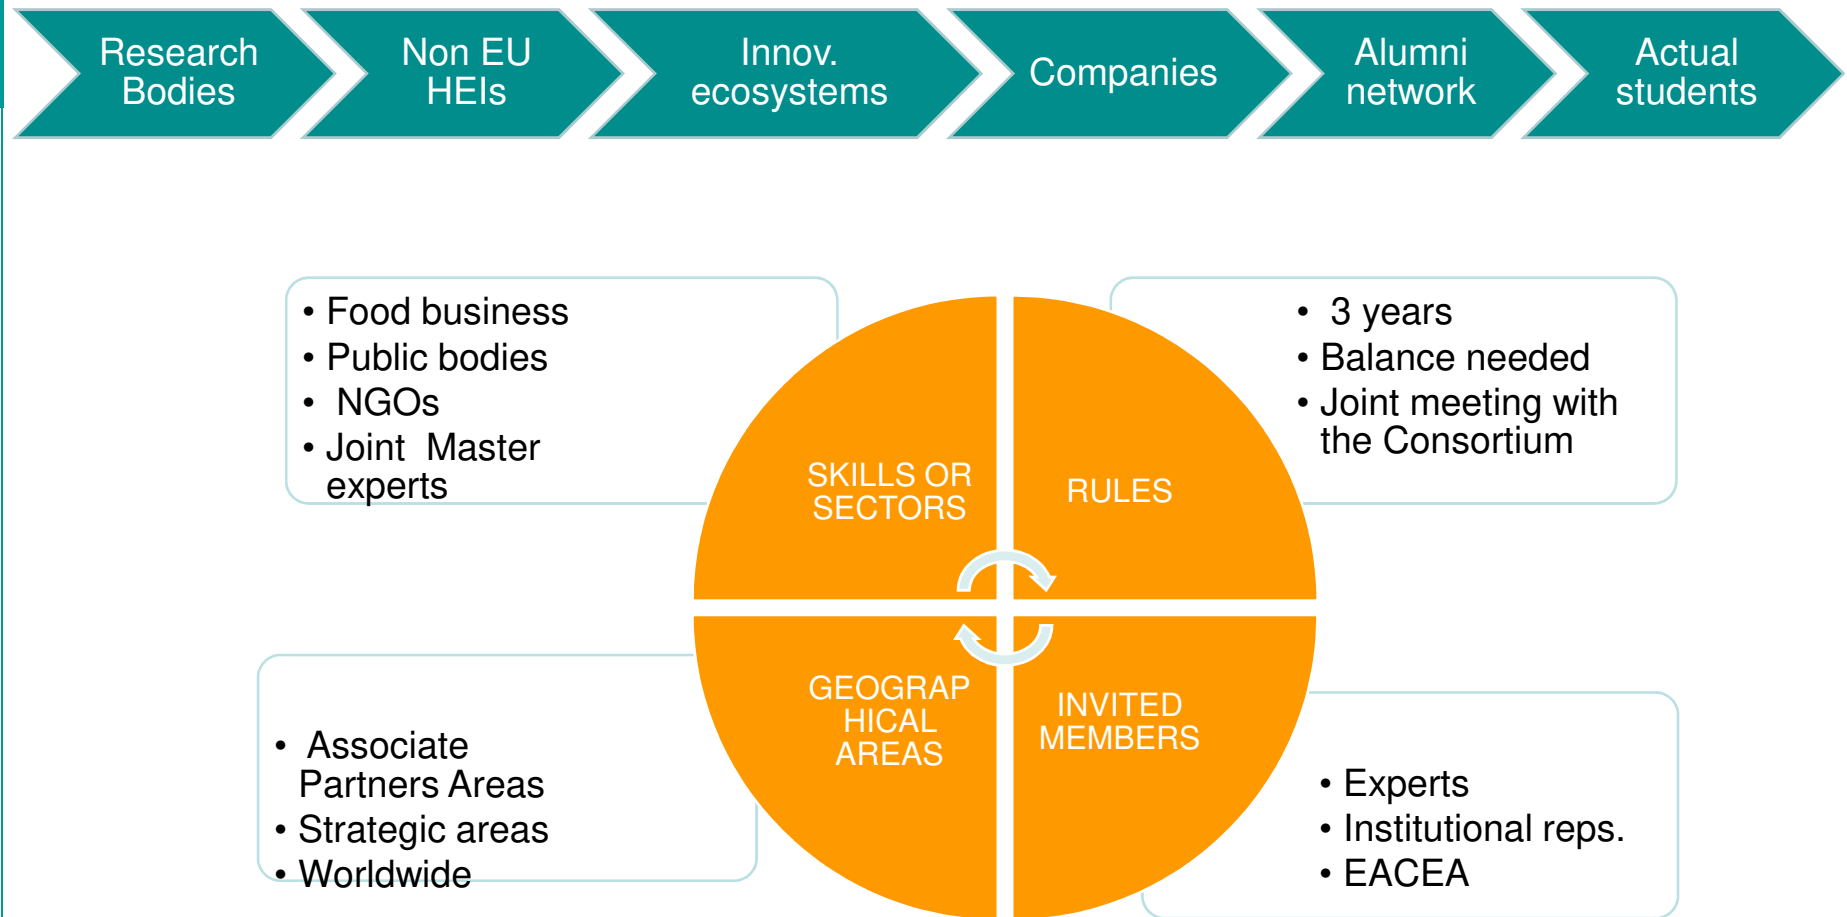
Research Bodies

Non EU HEIs

Innov. ecosystems

Companies

Alumni network

Actual students

• Food business
• Public bodies
• NGOs
• Joint Master experts

SKILLS OR SECTORS

RULES

• 3 years
• Balance needed
• Joint meeting with the Consortium

GEOGRAPHICAL AREAS

INVITED MEMBERS

• Associate Partners Areas
• Strategic areas
• Worldwide

• Experts
• Institutional reps.
• EACEA